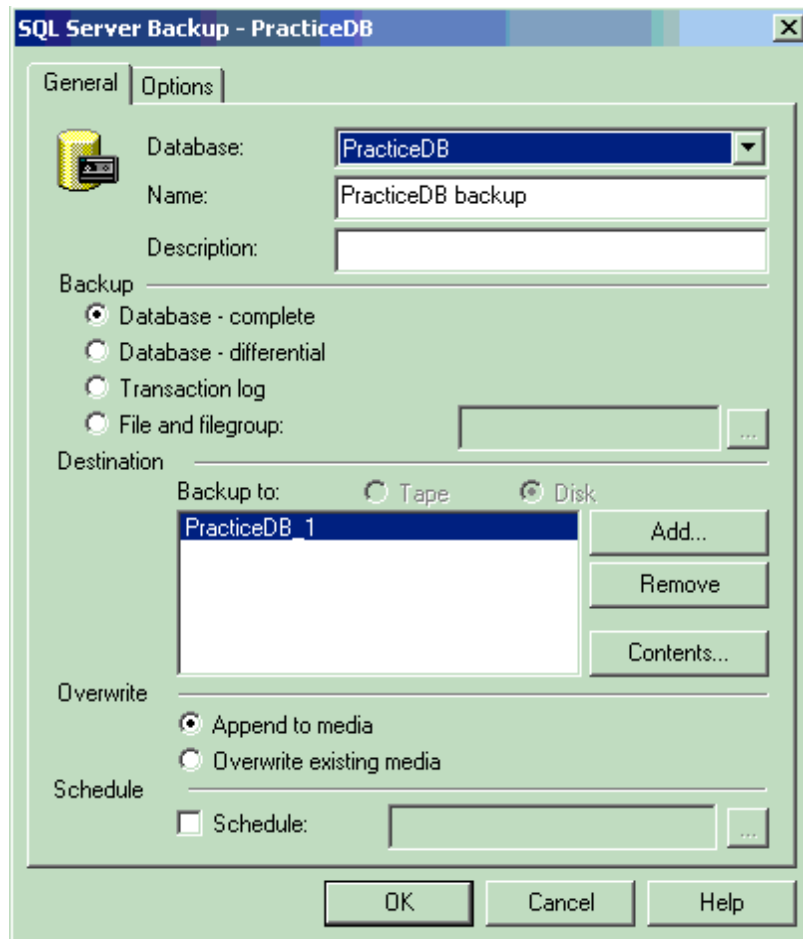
SQL Server Backup - PracticeDB

General | Options

Database: PracticeDB
Name: PracticeDB backup
Description:

Backup
Database - complete
Database - differential
Transaction log
File and filegroup:

Destination
Backup to: Tape Disk
PracticeDB_1
Add...
Remove
Contents...

Overwrite
Append to media
Overwrite existing media

Schedule
Schedule:

OK
Cancel
Help